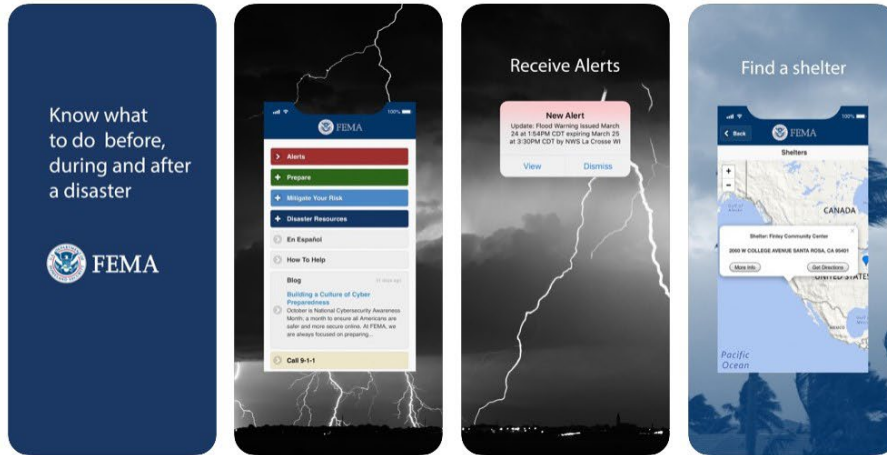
Know what to do before, during and after a disaster

FEMA

FEMA

Alerts

Prepare

Mitigate Your Risk

Disaster Resources

En Español

How To Help

Blog

Building a Culture of Cyber Preparedness

October is National Cybersecurity Awareness Month, a month to ensure all Americans are safer and more secure online. At FEMA, we are always focused on preparing...

Call 9-1-1

Receive Alerts

New Alert

Update: Flood Warning issued March 24 at 1:54PM CDT expiring March 25 at 3:30PM CDT by NWS La Crosse WI

View

Dismiss

Find a shelter

Back

FEMA

Shelters

Shelter: Finley Community Center

2060 W COLLEGE AVENUE SANTA ROSA, CA 95401

More Info

Get Directions

CANADA

UNITED STATES

Pacific Ocean